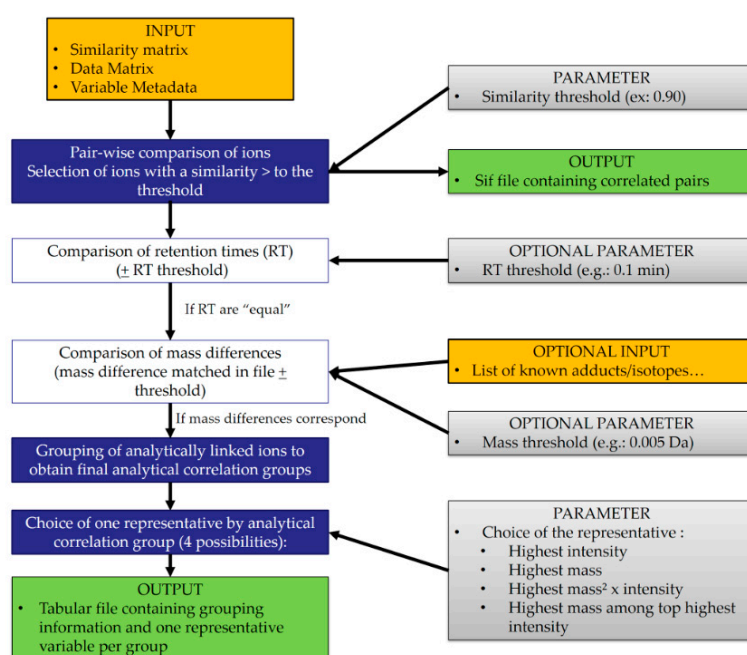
INPUT
• Similarity matrix
• Data Matrix
• Variable Metadata

PARAMETER
• Similarity threshold (ex: 0.90)

Pair-wise comparison of ions
Selection of ions with a similarity > to the threshold

OUTPUT
• Sif file containing correlated pairs

Comparison of retention times (RT)
($\pm$ RT threshold)

OPTIONAL PARAMETER
• RT threshold (e.g.: 0.1 min)

If RT are "equal"

Comparison of mass differences
(mass difference matched in file $\pm$ threshold)

OPTIONAL INPUT
• List of known adducts/isotopes…

If mass differences correspond

OPTIONAL PARAMETER
• Mass threshold (e.g.: 0.005 Da)

Grouping of analytically linked ions to obtain final analytical correlation groups

Choice of one representative by analytical correlation group (4 possibilities):

PARAMETER
• Choice of the representative :
• Highest intensity
• Highest mass
• Highest mass² x intensity
• Highest mass among top highest intensity

OUTPUT
• Tabular file containing grouping information and one representative variable per group